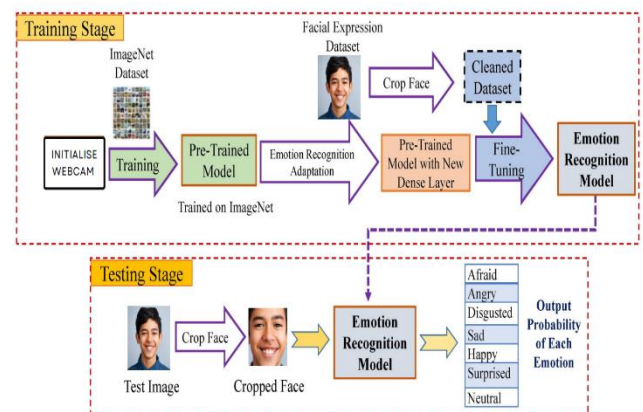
Training Stage

ImageNet Dataset

INITIALISE WEBCAM

Training

Pre-Trained Model

Trained on ImageNet

Emotion Recognition Adaptation

Facial Expression Dataset

Crop Face

Cleaned Dataset

Pre-Trained Model with New Dense Layer

Fine-Tuning

Emotion Recognition Model

Testing Stage

Test Image

Crop Face

Cropped Face

Emotion Recognition Model

Afraid
Angry
Disgusted
Sad
Happy
Surprised
Neutral

Output Probability of Each Emotion